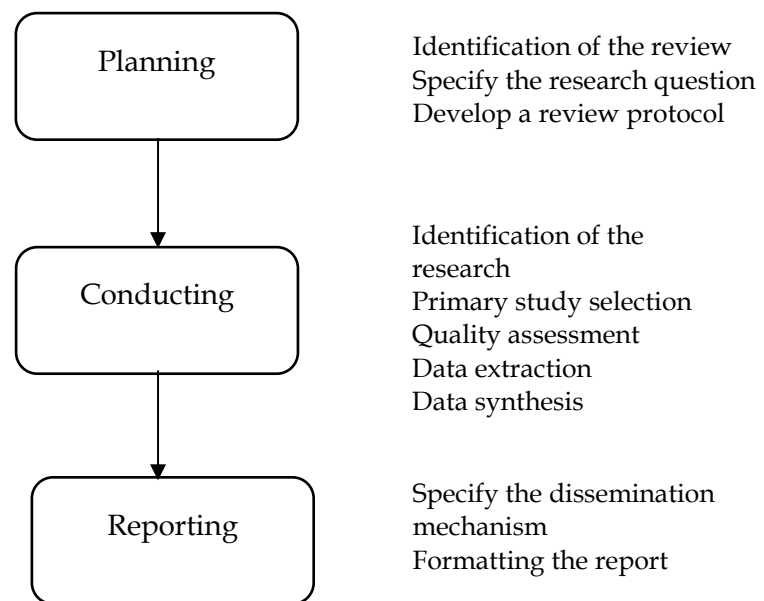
Planning

Identification of the review
Specify the research question
Develop a review protocol

Conducting

Identification of the research
Primary study selection
Quality assessment
Data extraction
Data synthesis

Reporting

Specify the dissemination mechanism
Formatting the report